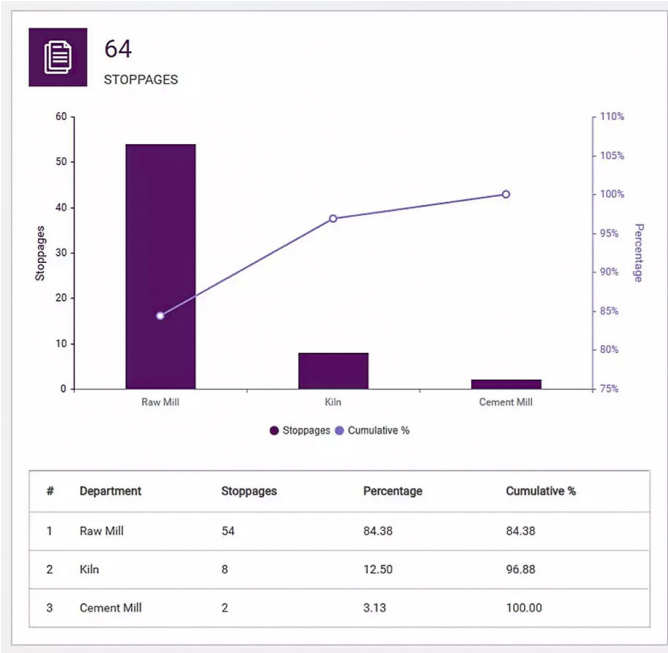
64
STOPPAGES

60
50
40
30
20
10
0

Stoppages

110%
105%
100%
95%
90%
85%
80%
75%

Percentage

Raw Mill
Kiln
Cement Mill

Stoppages Cumulative %

| # | Department | Stoppages | Percentage | Cumulative % |
|---|---|---|---|---|
| 1 | Raw Mill | 54 | 84.38 | 84.38 |
| 2 | Kiln | 8 | 12.50 | 96.88 |
| 3 | Cement Mill | 2 | 3.13 | 100.00 |